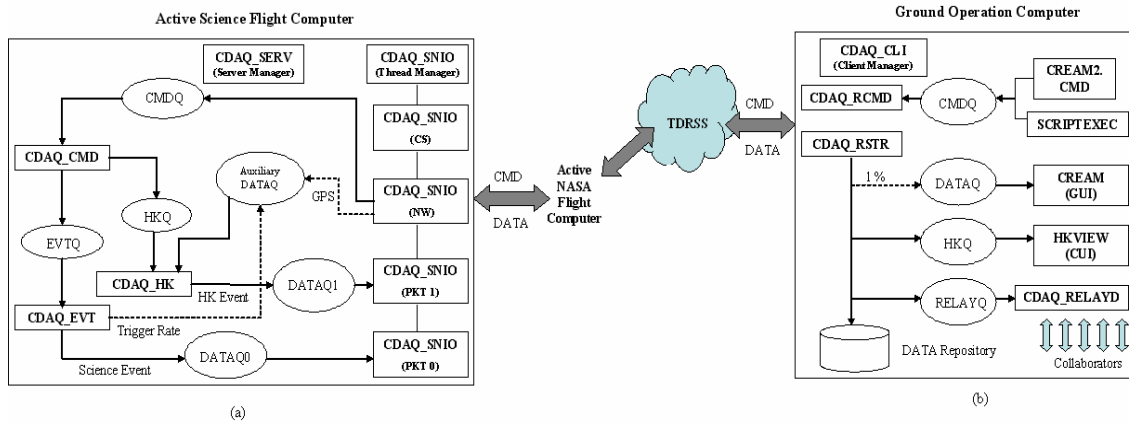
Active Science Flight Computer

CDAQ_SERV (Server Manager)

CDAQ_SNIO (Thread Manager)

CMDQ

CDAQ_SNIO (CS)

CDAQ_CMD

Auxiliary DATAQ

HKQ

CDAQ_SNIO (NW)

GPS

EVTQ

CDAQ_HK

DATAQ1

CDAQ_SNIO (PKT 1)

HK Event

CDAQ_EVT

Trigger Rate

DATAQ0

CDAQ_SNIO (PKT 0)

Science Event

(a)

CMD

DATA

Active NASA Flight Computer

TDRSS

CMD

DATA

Ground Operation Computer

CDAQ_CLI (Client Manager)

CDAQ_RCMD

CMDQ

CREAM2. CMD

SCRIPTEXEC

CDAQ_RSTR

1%

DATAQ

CREAM (GUI)

HKQ

HKVIEW (CUI)

RELAYQ

CDAQ_RELAYD

DATA Repository

Collaborators

(b)